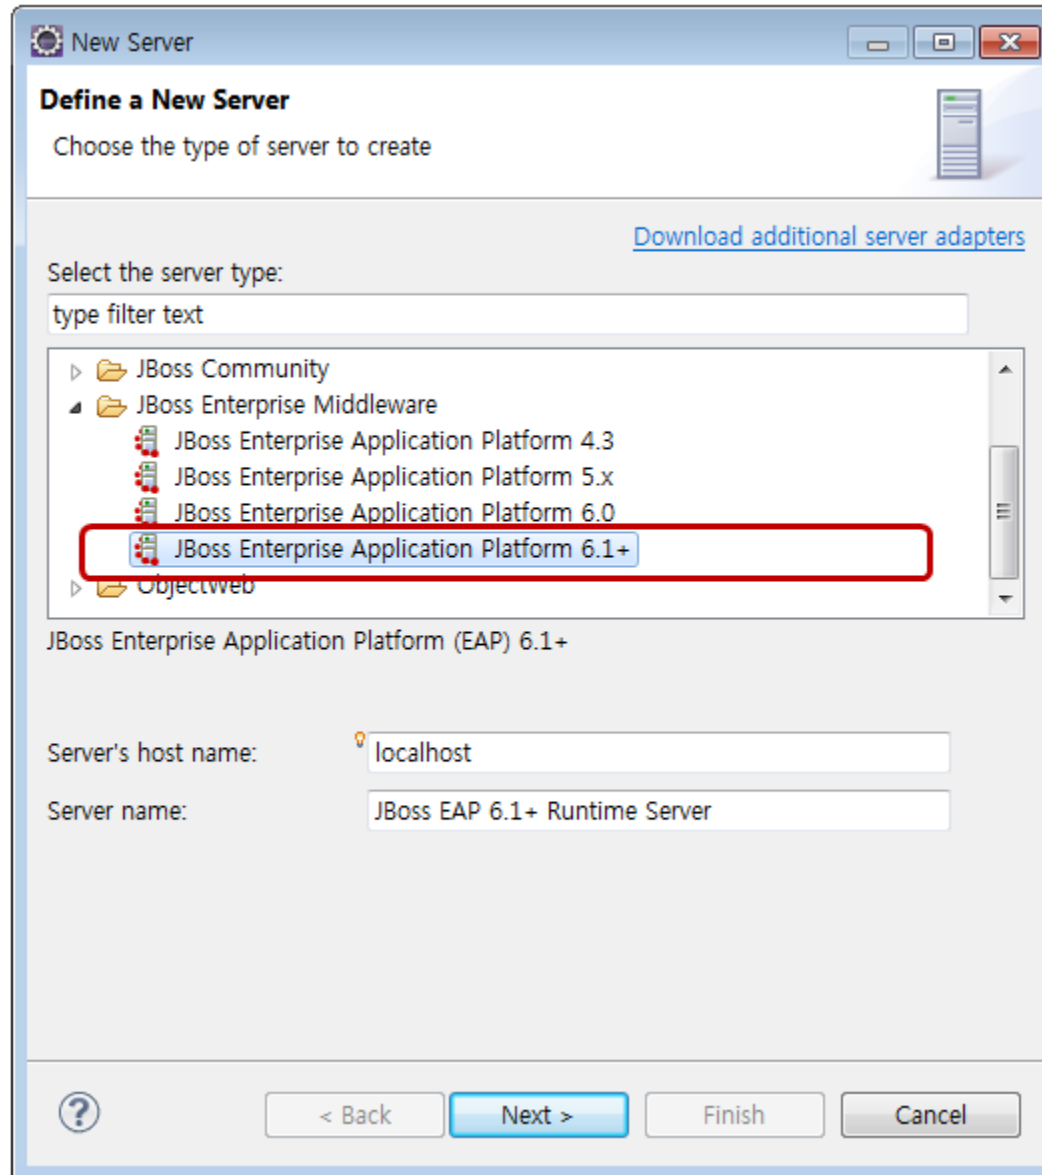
New Server

Define a New Server

Choose the type of server to create

Download additional server adapters

Select the server type:

type filter text

JBoss Community
JBoss Enterprise Middleware
JBoss Enterprise Application Platform 4.3
JBoss Enterprise Application Platform 5.x
JBoss Enterprise Application Platform 6.0
JBoss Enterprise Application Platform 6.1+
ObjectWeb

JBoss Enterprise Application Platform (EAP) 6.1+

Server's host name: localhost

Server name: JBoss EAP 6.1+ Runtime Server

< Back
Next >
Finish
Cancel